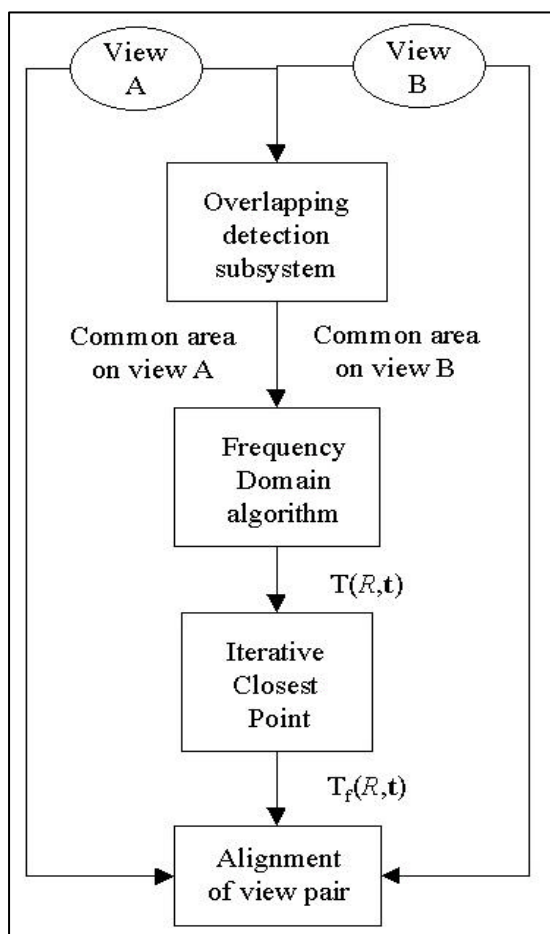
View A

View B

Overlapping detection subsystem

Common area on view A

Common area on view B

Frequency Domain algorithm

$T(R,\mathbf{t})$

Iterative Closest Point

$T_f(R,\mathbf{t})$

Alignment of view pair